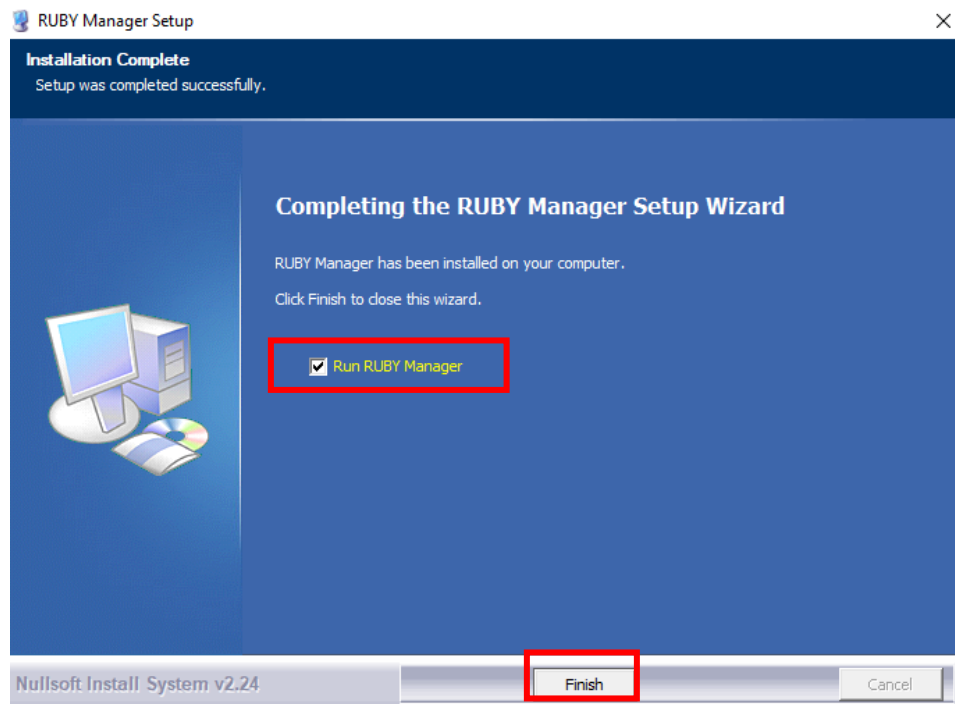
RUBY Manager Setup

Installation Complete
Setup was completed successfully.

Completing the RUBY Manager Setup Wizard

RUBY Manager has been installed on your computer.

Click Finish to close this wizard.

Run RUBY Manager

Nullsoft Install System v2.24

Finish

Cancel